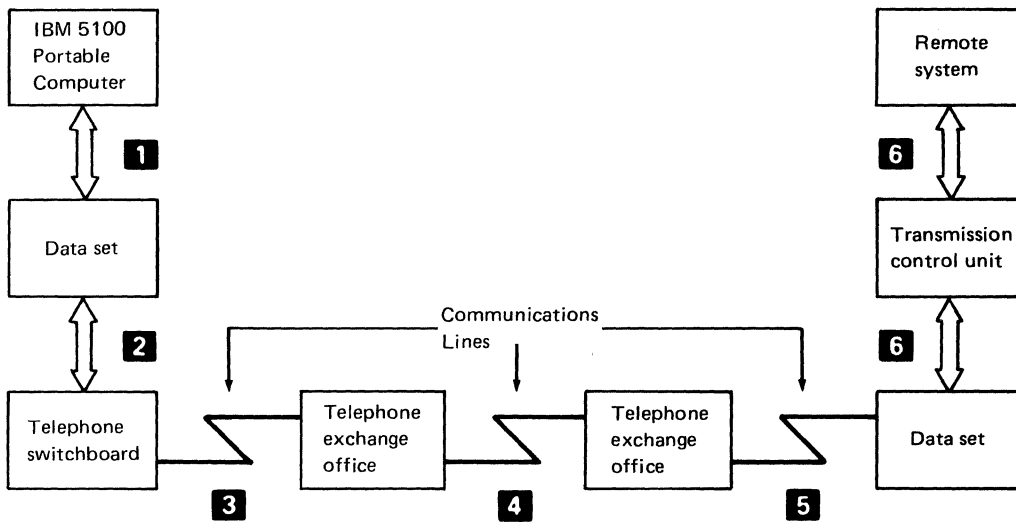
IBM 5100 Portable Computer

1

Data set

2

Telephone switchboard

Communications Lines

Telephone exchange office

Telephone exchange office

3

4

5

Remote system

6

Transmission control unit

6

Data set